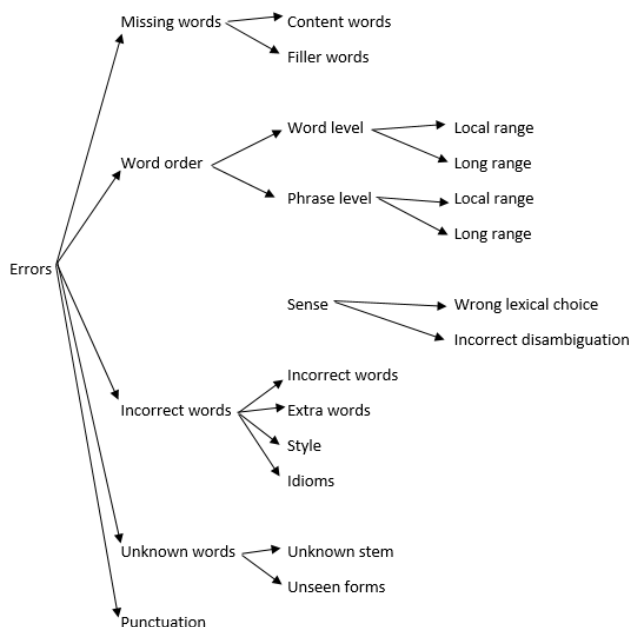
Errors

Missing words
Content words
Filler words

Word order
Word level
Local range
Long range
Phrase level
Local range
Long range

Sense
Wrong lexical choice
Incorrect disambiguation

Incorrect words
Incorrect words
Extra words
Style
Idioms

Unknown words
Unknown stem
Unseen forms

Punctuation